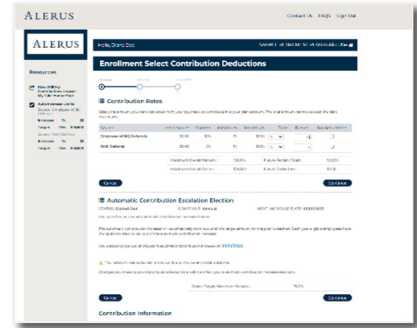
ALERUS

Contact Us FAQs Sign Out

ALERUS

Hello, Diane Doe

Resources

Enrollment Select Contribution Deductions

Contribution Rates

| Source | | | | | | | |
|---|---|---|---|---|---|---|---|
| Employee 401(k) Deferrals | | | | | | | |
| Roth Deferral | | | | | | | |

Cancel

Continue

Automatic Contribution Escalation Election

Cancel

Continue

Contribution Information